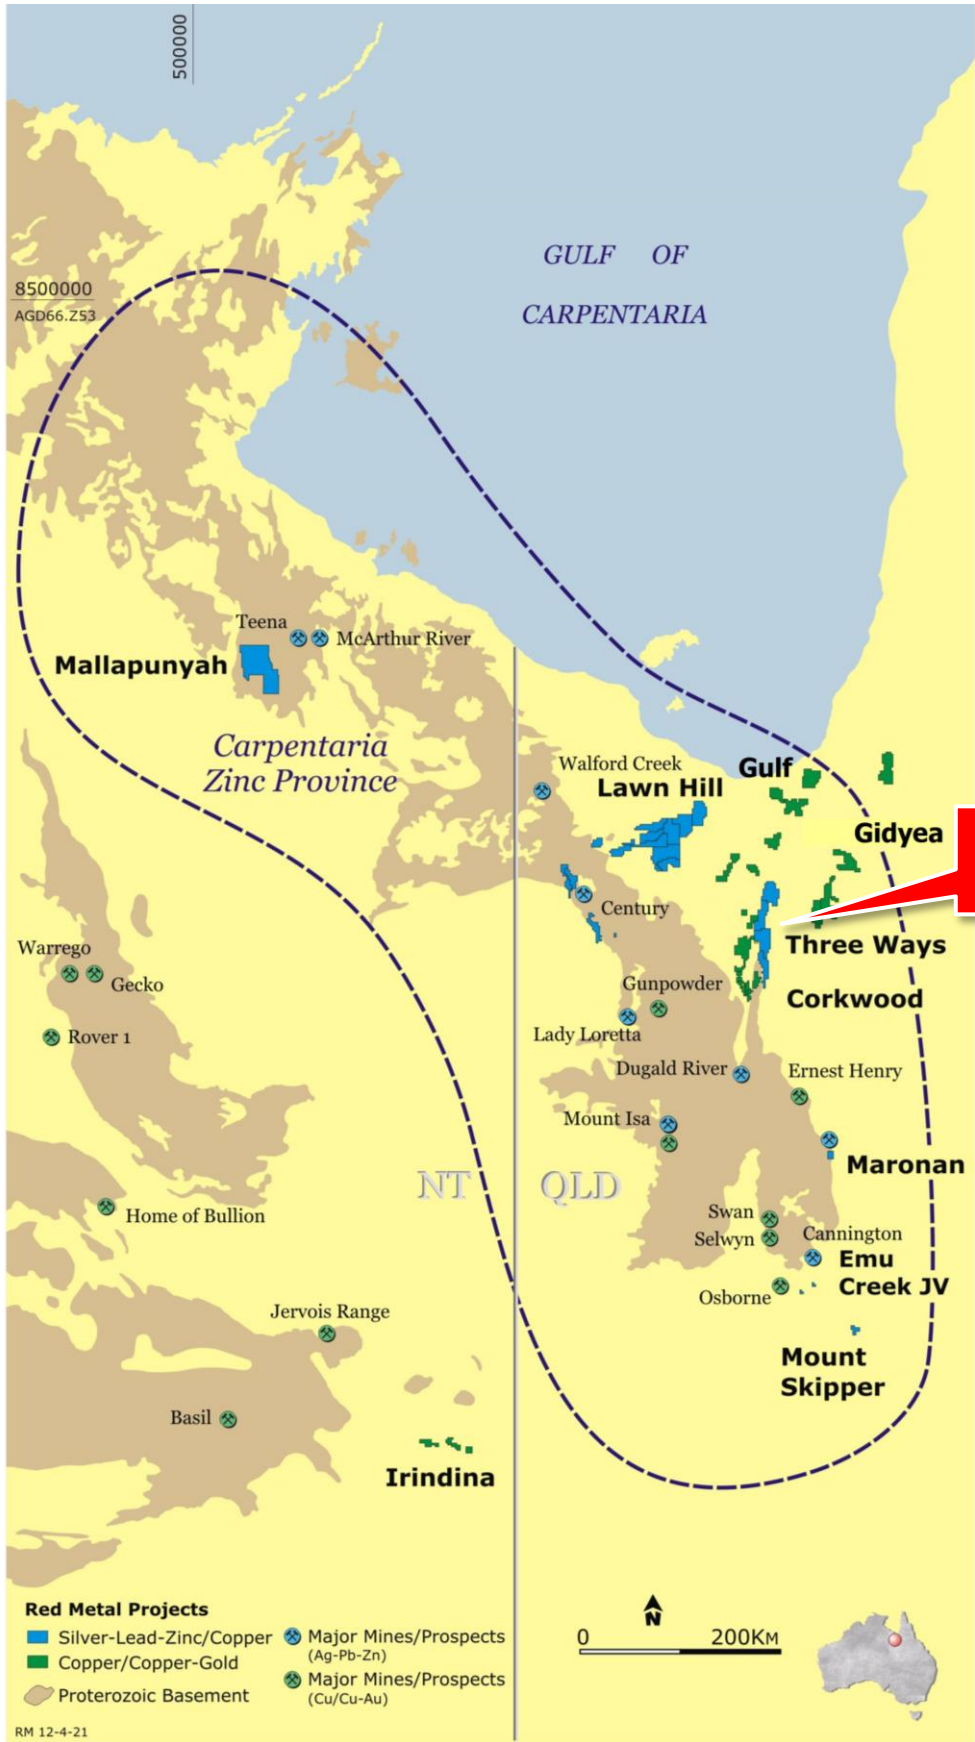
500000

8500000
AGD66.Z53

GULF OF
CARPENTARIA

Teena
McArthur River
Mallapunyah

Carpentaria
Zinc Province

Walford Creek
Lawn Hill
Gulf
Gidyea
Century
Three Ways
Corkwood
Gunpowder
Lady Loretta
Dugald River
Ernest Henry
Mount Isa
Maronan

Warrego
Gecko
Rover 1

NT
QLD

Home of Bullion

Swan
Selwyn
Cannington
Emu
Creek JV
Osborne

Jervois Range
Mount
Skipper
Basil
Irindina

Red Metal Projects
Silver-Lead-Zinc/Copper
Copper/Copper-Gold
Proterozoic Basement
Major Mines/Prospects (Ag-Pb-Zn)
Major Mines/Prospects (Cu/Cu-Au)

N
0 200KM

RM 12-4-21